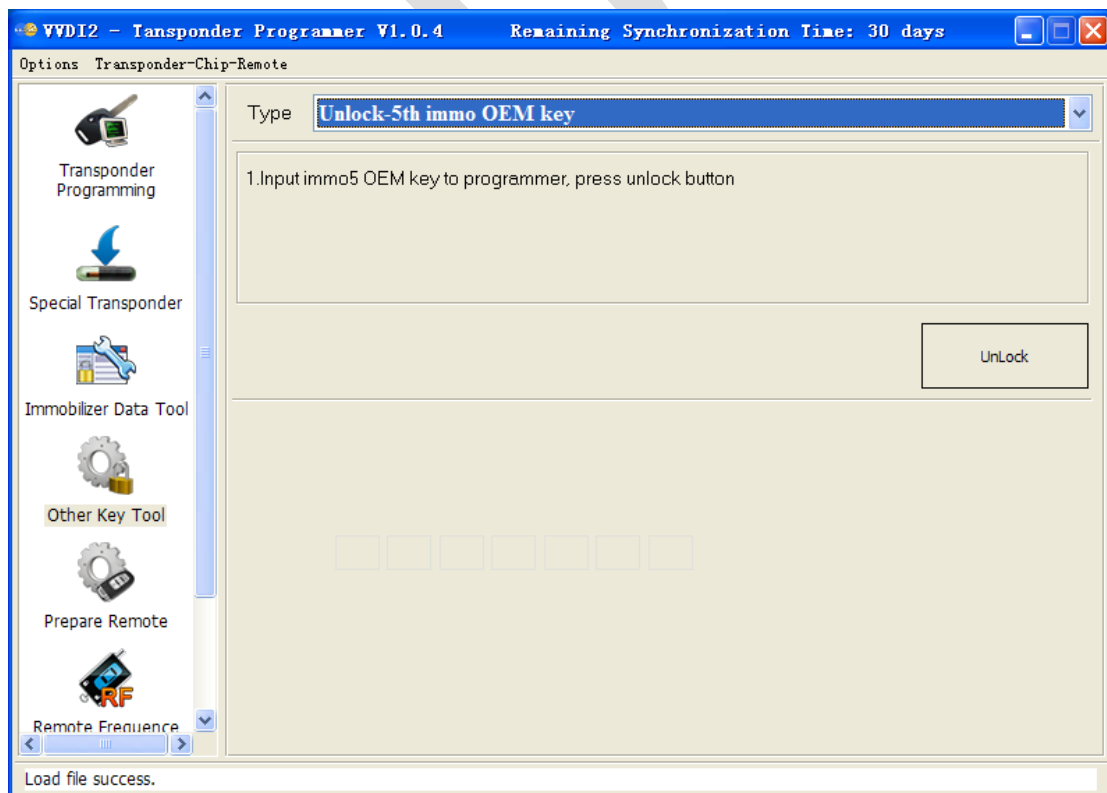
VVDI2 - Tansponder Programmer V1.0.4 Remaining Synchronization Time: 30 days

Options Transponder-Chip-Remote

Transponder Programming

Special Transponder

Immobilizer Data Tool

Other Key Tool

Prepare Remote

Remote Frequence

RF

Type Unlock-5th immo OEM key

1.Input immo5 OEM key to programmer, press unlock button

UnLock

Load file success.